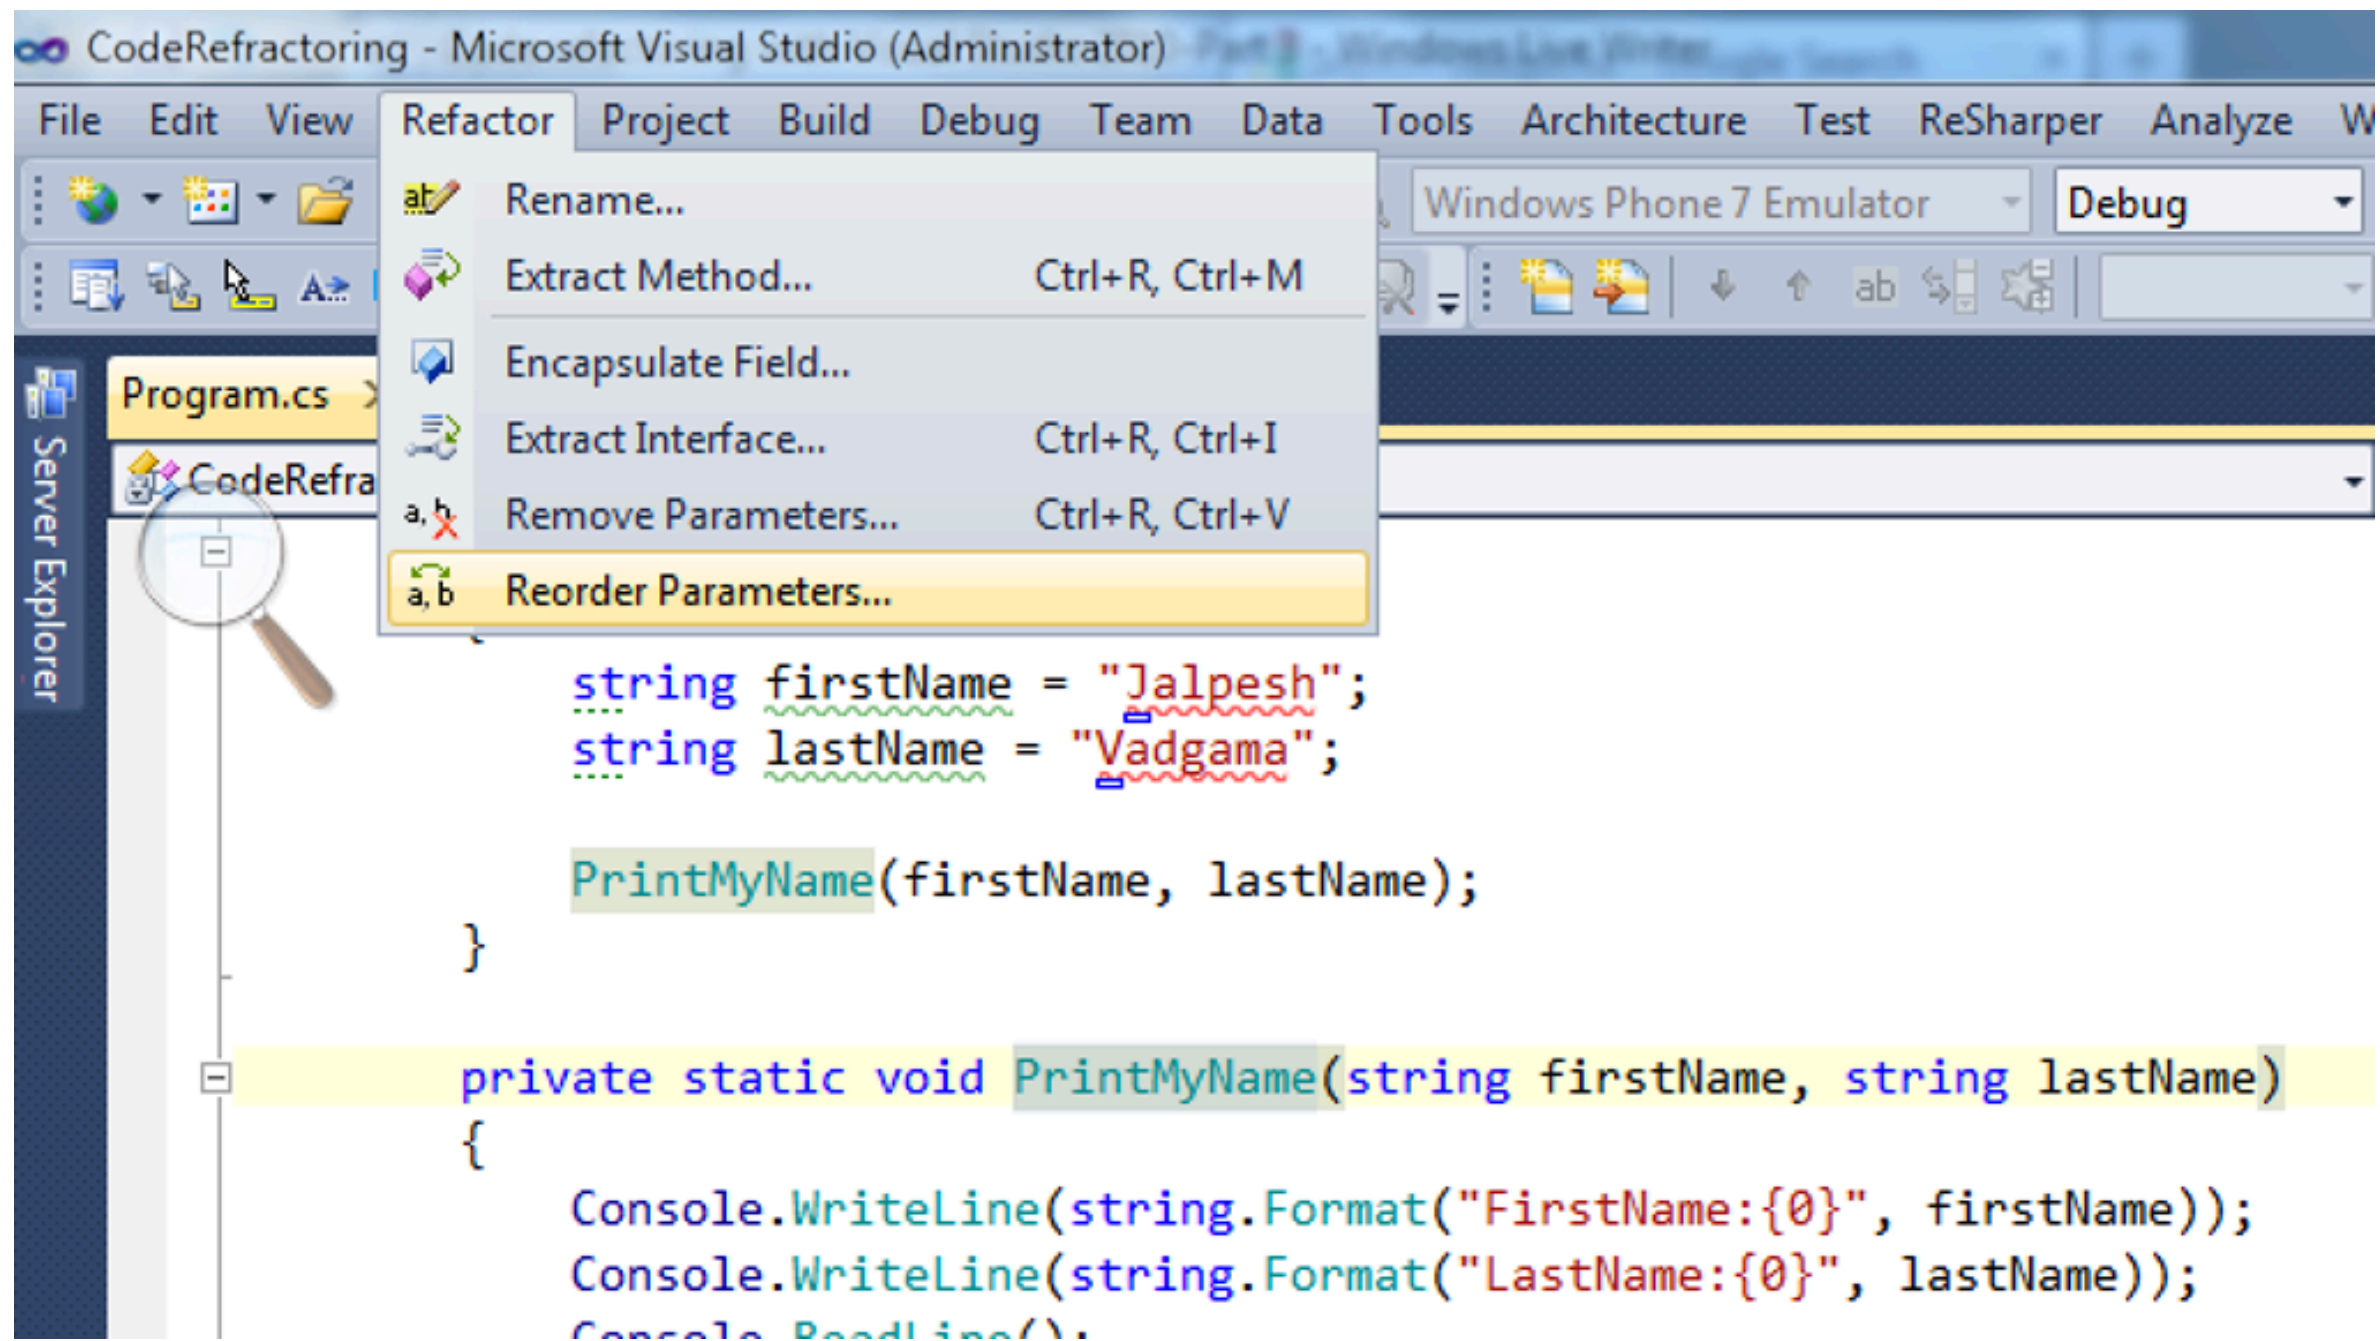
CodeRefractoring - Microsoft Visual Studio (Administrator)

File Edit View Refactor Project Build Debug Team Data Tools Architecture Test ReSharper Analyze W

Rename...
Extract Method... Ctrl+R, Ctrl+M
Encapsulate Field...
Extract Interface... Ctrl+R, Ctrl+I
Remove Parameters... Ctrl+R, Ctrl+V
Reorder Parameters...

Windows Phone 7 Emulator
Debug

Server Explorer
Program.cs
CodeRefra

string firstName = "Jalpesh";
string lastName = "Vadgama";

PrintMyName(firstName, lastName);
}

private static void PrintMyName(string firstName, string lastName)
{
Console.WriteLine(string.Format("FirstName:{0}", firstName));
Console.WriteLine(string.Format("LastName:{0}", lastName));
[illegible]